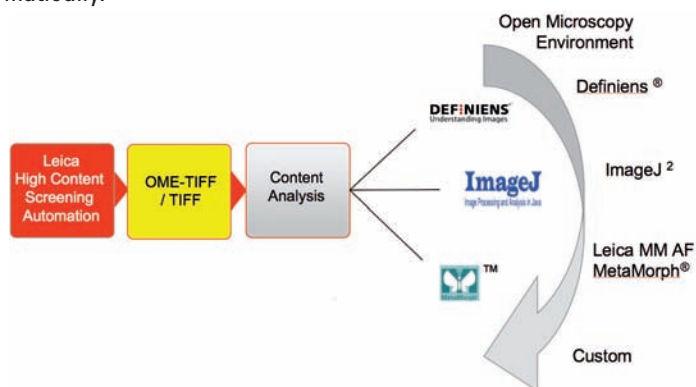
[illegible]

Open Microscopy Environment

Definiens ®

ImageJ ²

Leica MM AF MetaMorph®

Custom

Leica High Content Screening Automation

OME-TIFF / TIFF

Content Analysis

DEFINIENS
Understanding Images

ImageJ
Image Processing and Analysis in Java

™